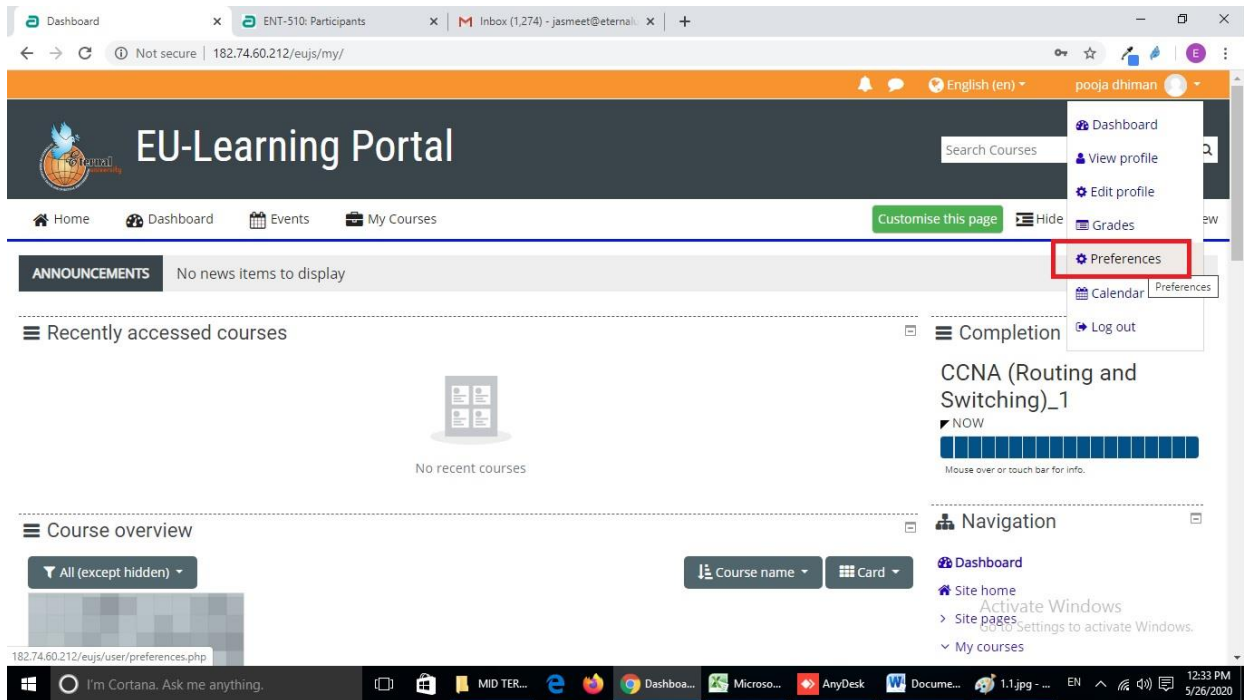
Dashboard ×
ENT-510: Participants ×
Inbox (1,274) - jasmeet@eternalu ×
+

Not secure | 182.74.60.212/eujs/my/

English (en)
pooja dhiman

Eternal University

EU-Learning Portal

Search Courses

Dashboard
View profile
Edit profile
Grades
Preferences
Calendar
Preferences
Log out

Home
Dashboard
Events
My Courses
Customise this page
Hide
ew

ANNOUNCEMENTS
No news items to display

Recently accessed courses

No recent courses

Completion

CCNA (Routing and Switching)_1
NOW
Mouse over or touch bar for info.

Course overview

All (except hidden)
Course name
Card

Navigation

Dashboard
Site home
Site pages
My courses

Activate Windows
Go to Settings to activate Windows.

182.74.60.212/eujs/user/preferences.php

I'm Cortana. Ask me anything.
MID TER...
Dashboa...
Microso...
AnyDesk
Docume...
1.1.jpg - ...
EN
12:33 PM
5/26/2020